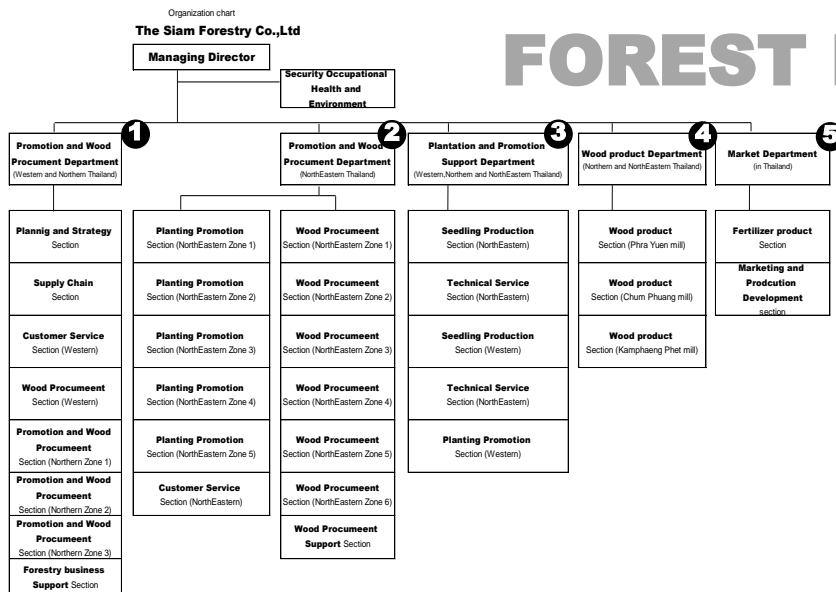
Organization chart

The Siam Forestry Co.,Ltd

FOREST

Managing Director

Security Occupational Health and Environment

1
Promotion and Wood Procument Department
(Western and Northern Thailand)

2
Promotion and Wood Procument Department
(NorthEastern Thailand)

3
Plantation and Promotion Support Department
(Western,Northern and NorthEastern Thailand)

4
Wood product Department
(Northern and NorthEastern Thailand)

5
Market Department
(in Thailand)

Plannig and Strategy Section

Supply Chain Section

Customer Service Section (Western)

Wood Procumeent Section (Western)

Promotion and Wood Procumeent Section (Northern Zone 1)

Promotion and Wood Procumeent Section (Northern Zone 2)

Promotion and Wood Procumeent Section (Northern Zone 3)

Forestry business Support Section

Planting Promotion Section (NorthEastern Zone 1)

Planting Promotion Section (NorthEastern Zone 2)

Planting Promotion Section (NorthEastern Zone 3)

Planting Promotion Section (NorthEastern Zone 4)

Planting Promotion Section (NorthEastern Zone 5)

Customer Service Section (NorthEastern)

Wood Procumeent Section (NorthEastern Zone 1)

Wood Procumeent Section (NorthEastern Zone 2)

Wood Procumeent Section (NorthEastern Zone 3)

Wood Procumeent Section (NorthEastern Zone 4)

Wood Procumeent Section (NorthEastern Zone 5)

Wood Procumeent Section (NorthEastern Zone 6)

Wood Procumeent Support Section

Seedling Production Section (NorthEastern)

Technical Service Section (NorthEastern)

Seedling Production Section (Western)

Technical Service Section (NorthEastern)

Planting Promotion Section (Western)

Wood product Section (Phra Yuen mill)

Wood product Section (Chum Phuang mill)

Wood product Section (Kamphaeng Phet mill)

Fertilizer product Section

Marketing and Prodcution Development section